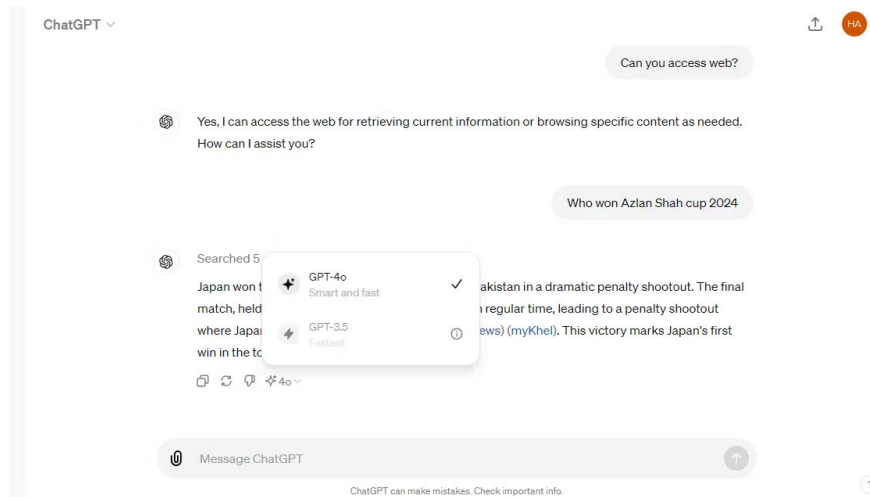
ChatGPT

HA

Can you access web?

Yes, I can access the web for retrieving current information or browsing specific content as needed. How can I assist you?

Who won Azlan Shah cup 2024

Searched 5

Japan won t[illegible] akistan in a dramatic penalty shootout. The final match, held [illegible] regular time, leading to a penalty shootout where Japa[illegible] ews) (myKhel). This victory marks Japan's first win in the to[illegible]

GPT-4o
Smart and fast

GPT-3.5
Fastest

4o

Message ChatGPT

ChatGPT can make mistakes. Check important info.